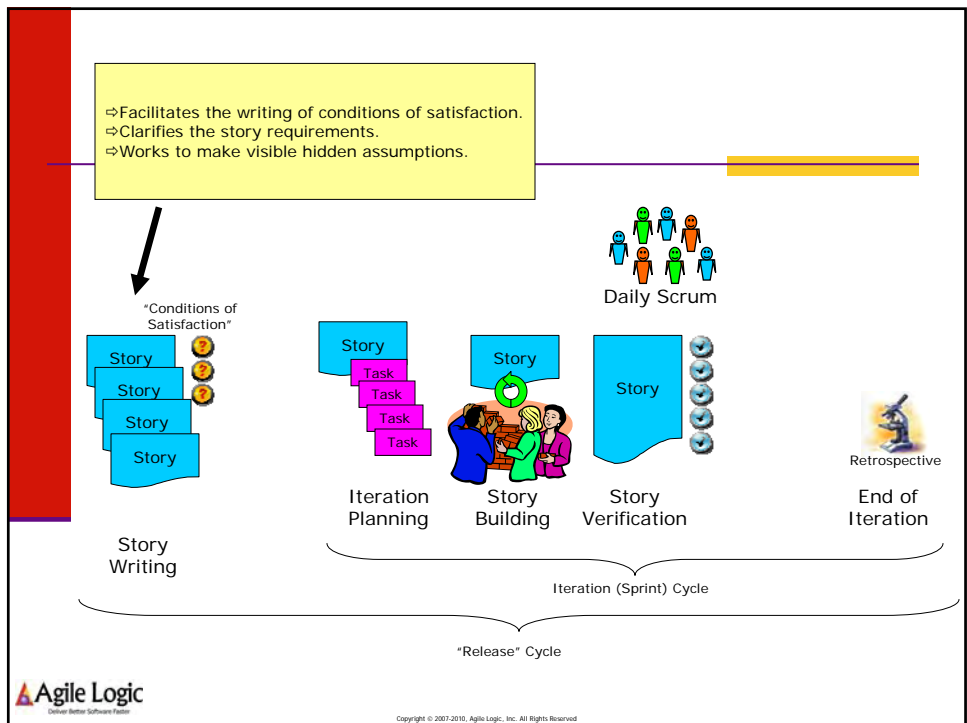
⇨Facilitates the writing of conditions of satisfaction.
⇨Clarifies the story requirements.
⇨Works to make visible hidden assumptions.

"Conditions of Satisfaction"

Story
Story
Story
Story

Story Writing

Story
Task
Task
Task
Task

Iteration Planning

Story

Story Building

Daily Scrum

Story

Story Verification

Retrospective

End of Iteration

Iteration (Sprint) Cycle

"Release" Cycle

Agile Logic
Deliver Better Software Faster

Copyright © 2007-2010, Agile Logic, Inc. All Rights Reserved